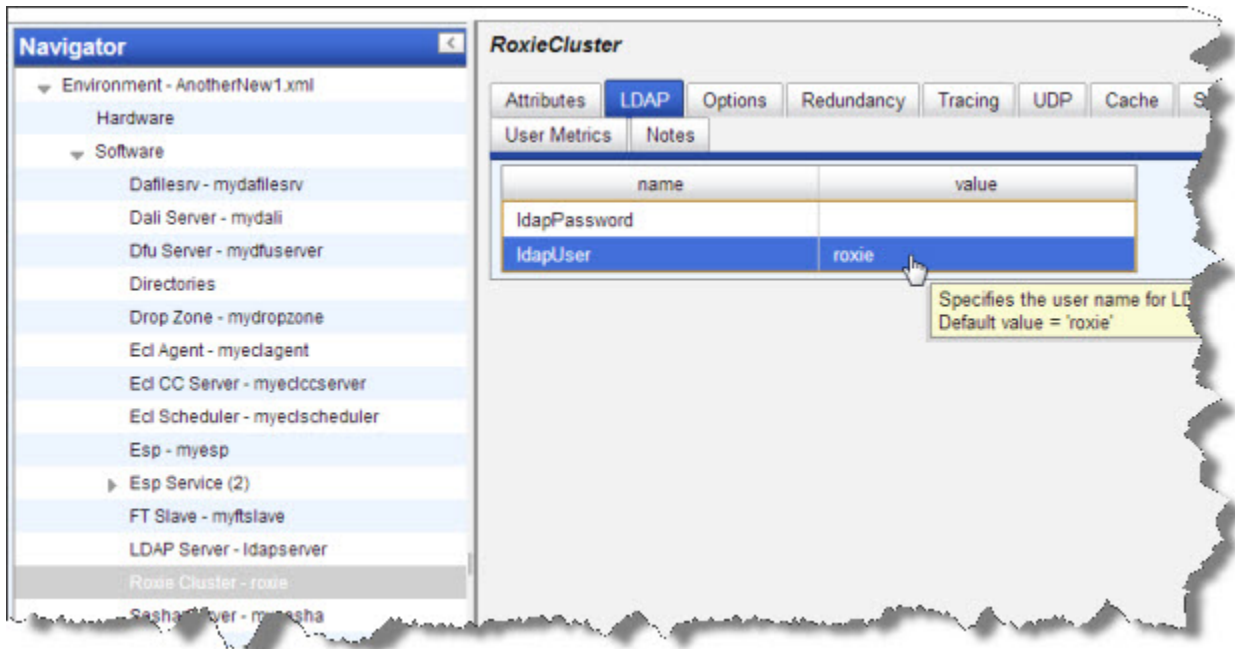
Navigator

Environment - AnotherNew1.xml
Hardware
Software
Dafilesrv - mydafilesrv
Dali Server - mydali
Dfu Server - mydfuserver
Directories
Drop Zone - mydropzone
Ecl Agent - myeclagent
Ecl CC Server - myeclccserver
Ecl Scheduler - myeclscheduler
Esp - myesp
Esp Service (2)
FT Slave - myftslave
LDAP Server - ldapserver
Roxie Cluster - roxie
Sasha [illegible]ver - m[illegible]sha

RoxieCluster

Attributes | LDAP | Options | Redundancy | Tracing | UDP | Cache | S
User Metrics | Notes

| name | value |
|---|---|
| ldapPassword | |
| ldapUser | roxie |

Specifies the user name for LD
Default value = 'roxie'